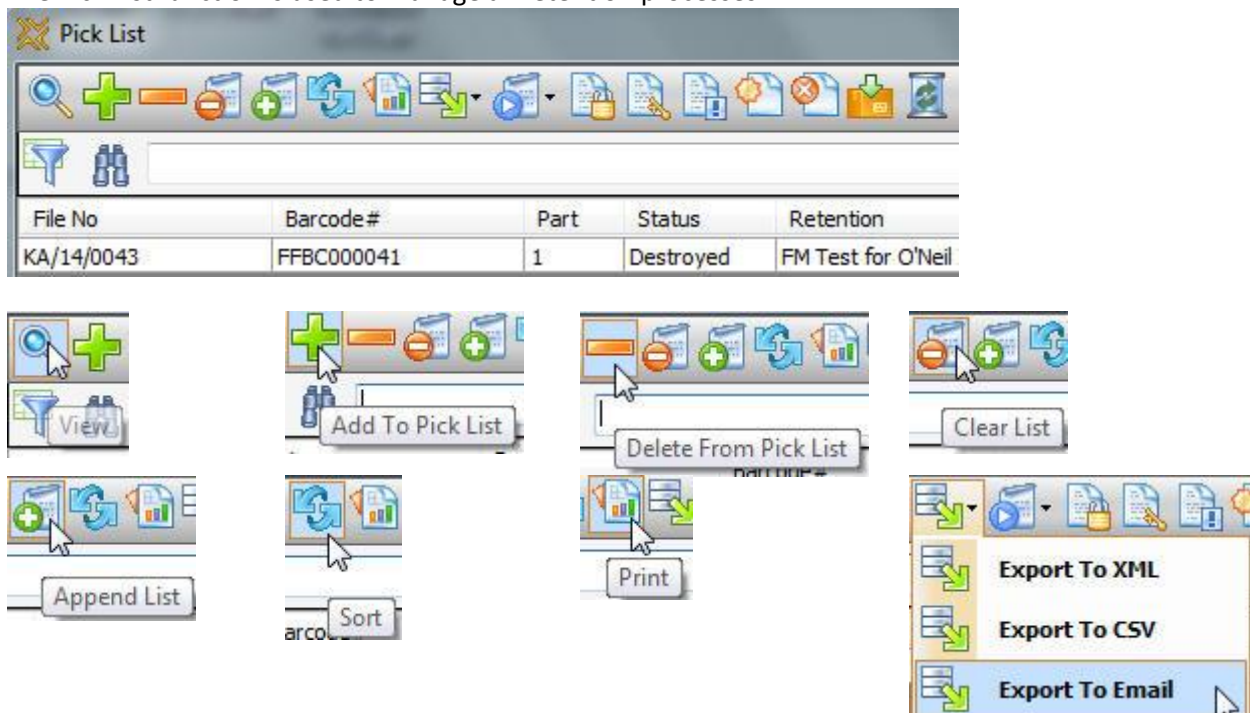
Pick List

| File No | Barcode# | Part | Status | Retention |
|---|---|---|---|---|
| KA/14/0043 | FFBC000041 | 1 | Destroyed | FM Test for O'Neil |

View

Add To Pick List

Delete From Pick List

Clear List

Append List

Sort

Print

Export To XML

Export To CSV

Export To Email